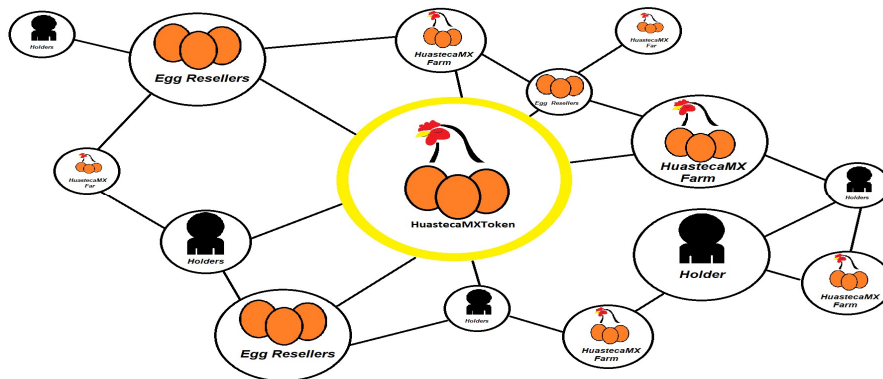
Holders

Egg Resellers

HuastecaMX Farm

HuastecaMX Far

Egg Resellers

HuastecaMX Far

HuastecaMXToken

HuastecaMX Farm

Holders

Holders

Holder

Holders

HuastecaMX Farm

Egg Resellers

HuastecaMX Farm